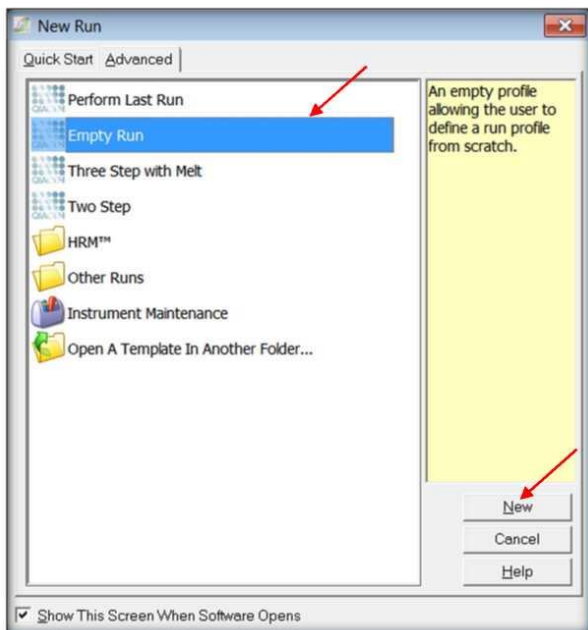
New Run

Quick Start Advanced

Perform Last Run
Empty Run
Three Step with Melt
Two Step
HRM™
Other Runs
Instrument Maintenance
Open A Template In Another Folder...

An empty profile allowing the user to define a run profile from scratch.

New
Cancel
Help

Show This Screen When Software Opens